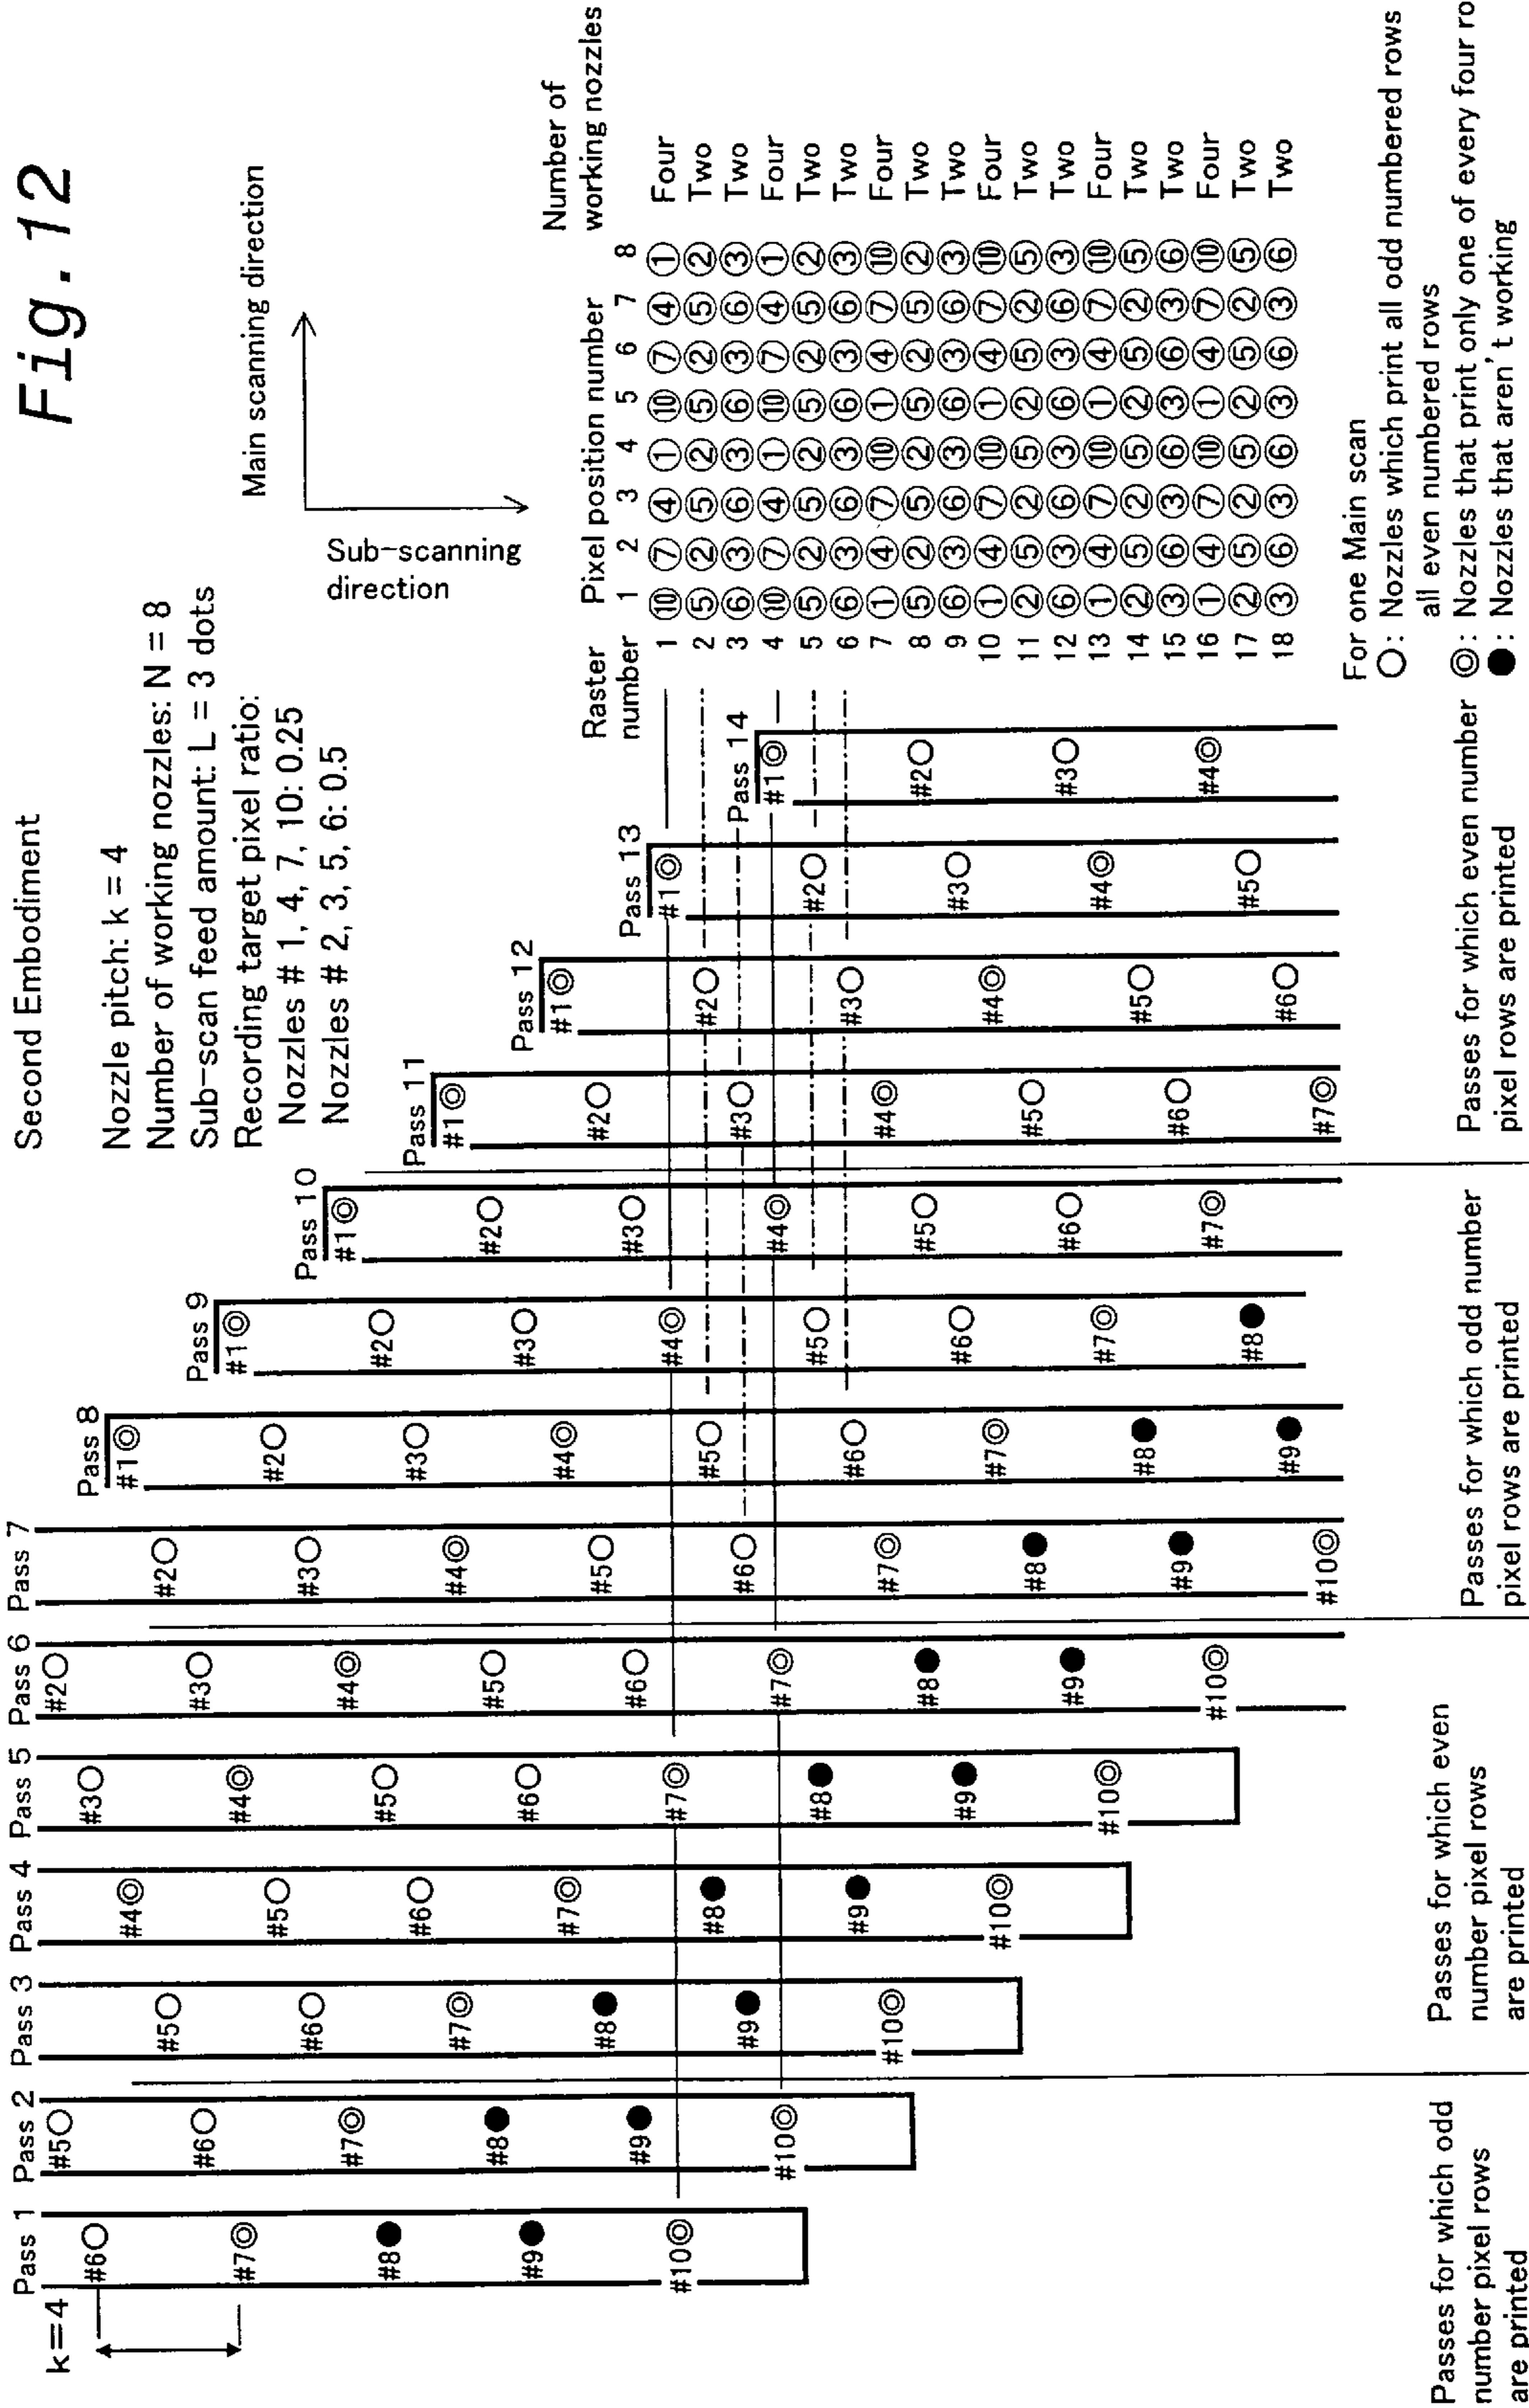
Fig. 12

Second Embodiment

Nozzle pitch: k = 4
Number of working nozzles: N = 8
Sub-scan feed amount: L = 3 dots
Recording target pixel ratio:
Nozzles # 1, 4, 7, 10: 0.25
Nozzles # 2, 3, 5, 6: 0.5

Main scanning direction

Sub-scanning direction

| Raster number | Pixel position number 1 | 2 | 3 | 4 | 5 | 6 | 7 | 8 | Number of working nozzles |
|---|---|---|---|---|---|---|---|---|---|
| 1 | ⑩ | ⑦ | ④ | ① | ⑩ | ⑦ | ④ | ① | Four |
| 2 | ⑤ | ② | ⑤ | ② | ⑤ | ② | ⑤ | ② | Two |
| 3 | ⑥ | ③ | ⑥ | ③ | ⑥ | ③ | ⑥ | ③ | Two |
| 4 | ⑩ | ⑦ | ④ | ① | ⑩ | ⑦ | ④ | ① | Four |
| 5 | ⑤ | ② | ⑤ | ② | ⑤ | ② | ⑤ | ② | Two |
| 6 | ⑥ | ③ | ⑥ | ③ | ⑥ | ③ | ⑥ | ③ | Two |
| 7 | ① | ④ | ⑦ | ⑩ | ① | ④ | ⑦ | ⑩ | Four |
| 8 | ⑤ | ② | ⑤ | ② | ⑤ | ② | ⑤ | ② | Two |
| 9 | ⑥ | ③ | ⑥ | ③ | ⑥ | ③ | ⑥ | ③ | Two |
| 10 | ① | ④ | ⑦ | ⑩ | ① | ④ | ⑦ | ⑩ | Four |
| 11 | ② | ⑤ | ② | ⑤ | ② | ⑤ | ② | ⑤ | Two |
| 12 | ⑥ | ③ | ⑥ | ③ | ⑥ | ③ | ⑥ | ③ | Two |
| 13 | ① | ④ | ⑦ | ⑩ | ① | ④ | ⑦ | ⑩ | Four |
| 14 | ② | ⑤ | ② | ⑤ | ② | ⑤ | ② | ⑤ | Two |
| 15 | ③ | ⑥ | ③ | ⑥ | ③ | ⑥ | ③ | ⑥ | Two |
| 16 | ① | ④ | ⑦ | ⑩ | ① | ④ | ⑦ | ⑩ | Four |
| 17 | ② | ⑤ | ② | ⑤ | ② | ⑤ | ② | ⑤ | Two |
| 18 | ③ | ⑥ | ③ | ⑥ | ③ | ⑥ | ③ | ⑥ | Two |

For one Main scan
○: Nozzles which print all odd numbered rows all even numbered rows
◎: Nozzles that print only one of every four ro
●: Nozzles that aren't working

k=4

Pass 1 #6○ #7◎ #8● #9● #10◎
Pass 2 #5○ #6○ #7◎ #8● #9● #10◎
Pass 3 #5○ #6○ #7◎ #8● #9● #10◎
Pass 4 #4◎ #5○ #6○ #7◎ #8● #9● #10◎
Pass 5 #3○ #4◎ #5○ #6○ #7◎ #8● #9● #10◎
Pass 6 #2○ #3○ #4◎ #5○ #6○ #7◎ #8● #9● #10◎
Pass 7 #2○ #3○ #4◎ #5○ #6○ #7◎ #8● #9● #10◎
Pass 8 #1◎ #2○ #3○ #4◎ #5○ #6○ #7◎ #8● #9●
Pass 9 #1◎ #2○ #3○ #4◎ #5○ #6○ #7◎ #8●
Pass 10 #1◎ #2○ #3○ #4◎ #5○ #6○ #7◎
Pass 11 #1◎ #2○ #3○ #4◎ #5○ #6○ #7◎
Pass 12 #1◎ #2○ #3○ #4◎ #5○ #6○
Pass 13 #1◎ #2○ #3○ #4◎ #5○
Pass 14 #1◎ #2○ #3○ #4◎

Passes for which odd number pixel rows are printed
Passes for which even number pixel rows are printed
Passes for which odd number pixel rows are printed
Passes for which even number pixel rows are printed